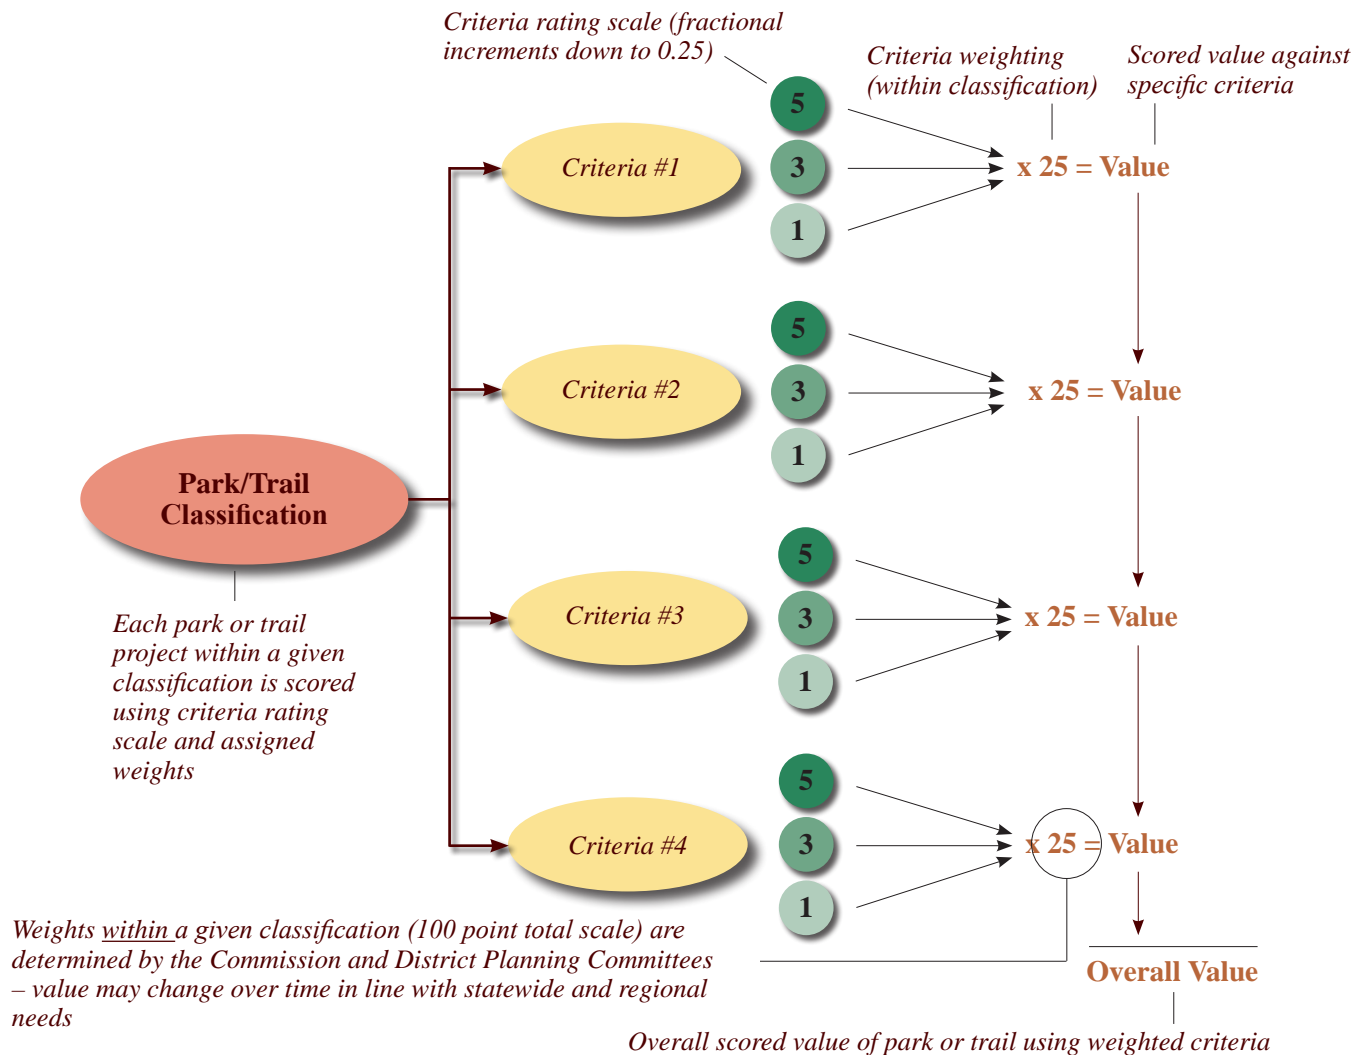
Criteria rating scale (fractional increments down to 0.25)

Criteria weighting (within classification)

Scored value against specific criteria

Criteria #1

5

3

1

x 25 = Value

Criteria #2

5

3

1

x 25 = Value

Park/Trail Classification

Criteria #3

5

3

1

x 25 = Value

Each park or trail project within a given classification is scored using criteria rating scale and assigned weights

Criteria #4

5

3

1

x 25 = Value

Weights within a given classification (100 point total scale) are determined by the Commission and District Planning Committees – value may change over time in line with statewide and regional needs

Overall Value

Overall scored value of park or trail using weighted criteria